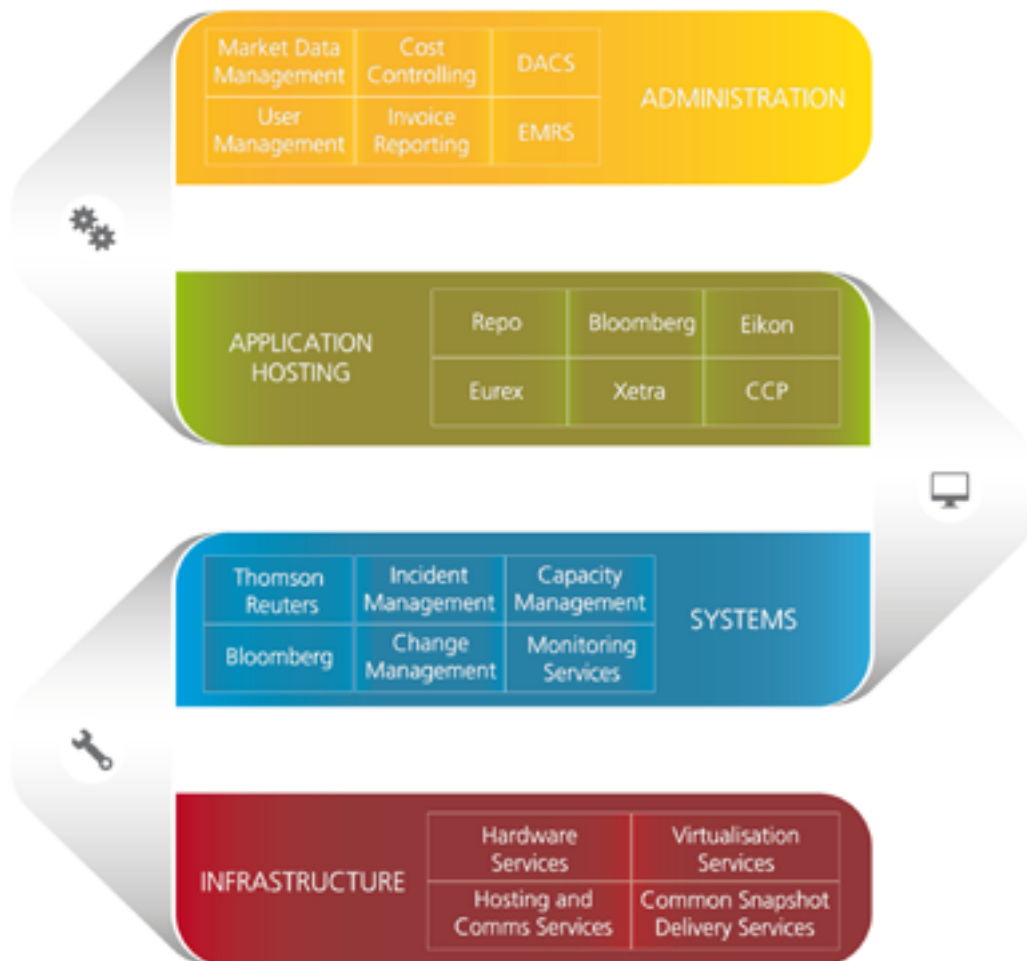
| Market Data Management | Cost Controlling | DACS |
|---|---|---|
| User Management | Invoice Reporting | EMRS |

ADMINISTRATION

APPLICATION HOSTING

| Repo | Bloomberg | Eikon |
|---|---|---|
| Eurex | Xetra | CCP |

| Thomson Reuters | Incident Management | Capacity Management |
|---|---|---|
| Bloomberg | Change Management | Monitoring Services |

SYSTEMS

INFRASTRUCTURE

| Hardware Services | Virtualisation Services |
|---|---|
| Hosting and Comms Services | Common Snapshot Delivery Services |